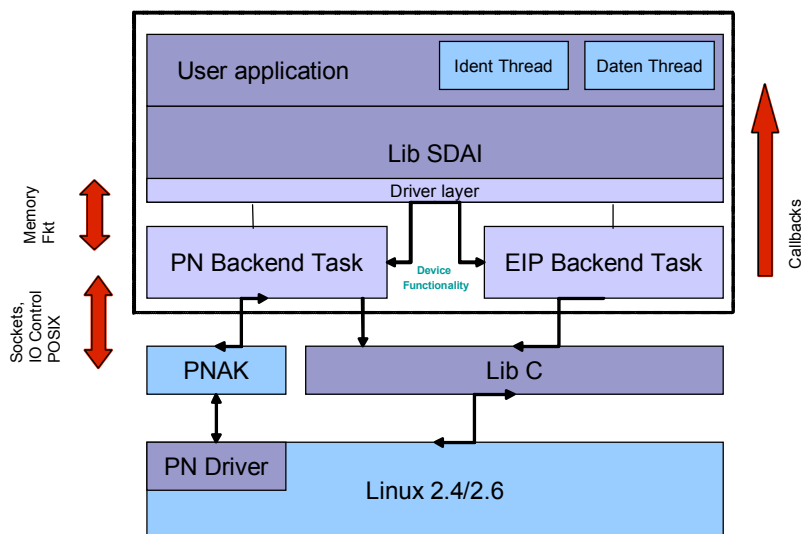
User application

Ident Thread

Daten Thread

Lib SDAI

Driver layer

Memory Fkt

Sockets, IO Control POSIX

PN Backend Task

Device Functionality

EIP Backend Task

Callbacks

PNAK

Lib C

PN Driver

Linux 2.4/2.6